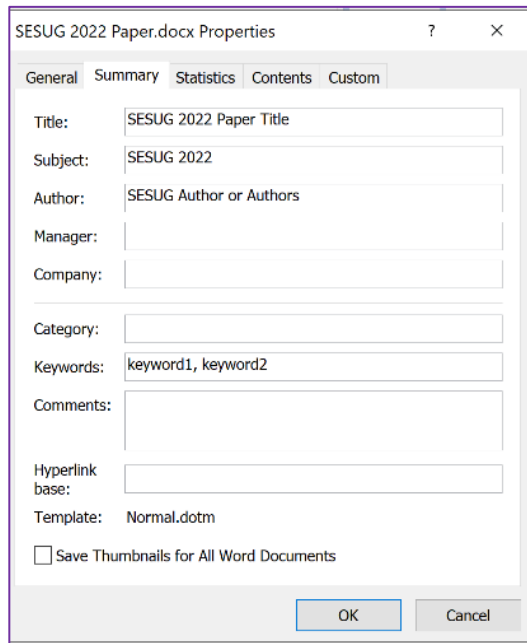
SESUG 2022 Paper.docx Properties ? ×

General Summary Statistics Contents Custom

Title: SESUG 2022 Paper Title

Subject: SESUG 2022

Author: SESUG Author or Authors

Manager:

Company:

Category:

Keywords: keyword1, keyword2

Comments:

Hyperlink base:

Template: Normal.dotm

Save Thumbnails for All Word Documents

OK Cancel